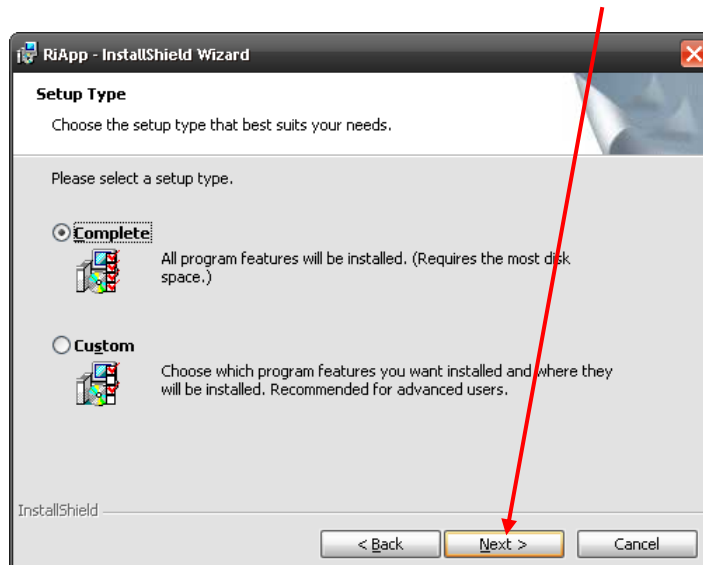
RiApp - InstallShield Wizard

Setup Type

Choose the setup type that best suits your needs.

Please select a setup type.

Complete

All program features will be installed. (Requires the most disk space.)

Custom

Choose which program features you want installed and where they will be installed. Recommended for advanced users.

InstallShield

< Back

Next >

Cancel